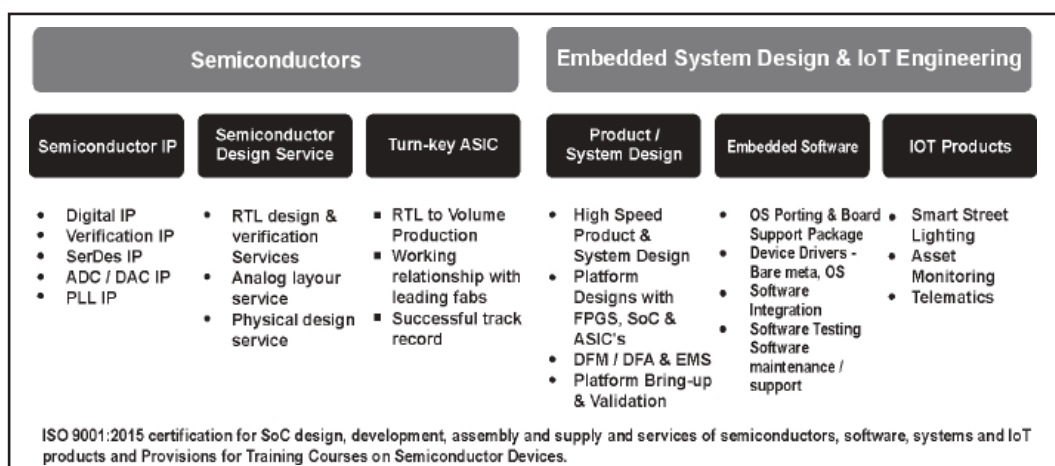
Semiconductors

Embedded System Design & IoT Engineering

Semiconductor IP

- Digital IP
- Verification IP
- SerDes IP
- ADC / DAC IP
- PLL IP

Semiconductor Design Service

- RTL design & verification Services
- Analog layour service
- Physical design service

Turn-key ASIC

- RTL to Volume Production
- Working relationship with leading fabs
- Successful track record

Product / System Design

- High Speed Product & System Design
- Platform Designs with FPGS, SoC & ASIC's
- DFM / DFA & EMS
- Platform Bring-up & Validation

Embedded Software

- OS Porting & Board Support Package
- Device Drivers - Bare meta, OS
- Software Integration
- Software Testing Software maintenance / support

IOT Products

- Smart Street Lighting
- Asset Monitoring
- Telematics

ISO 9001:2015 certification for SoC design, development, assembly and supply and services of semiconductors, software, systems and IoT products and Provisions for Training Courses on Semiconductor Devices.